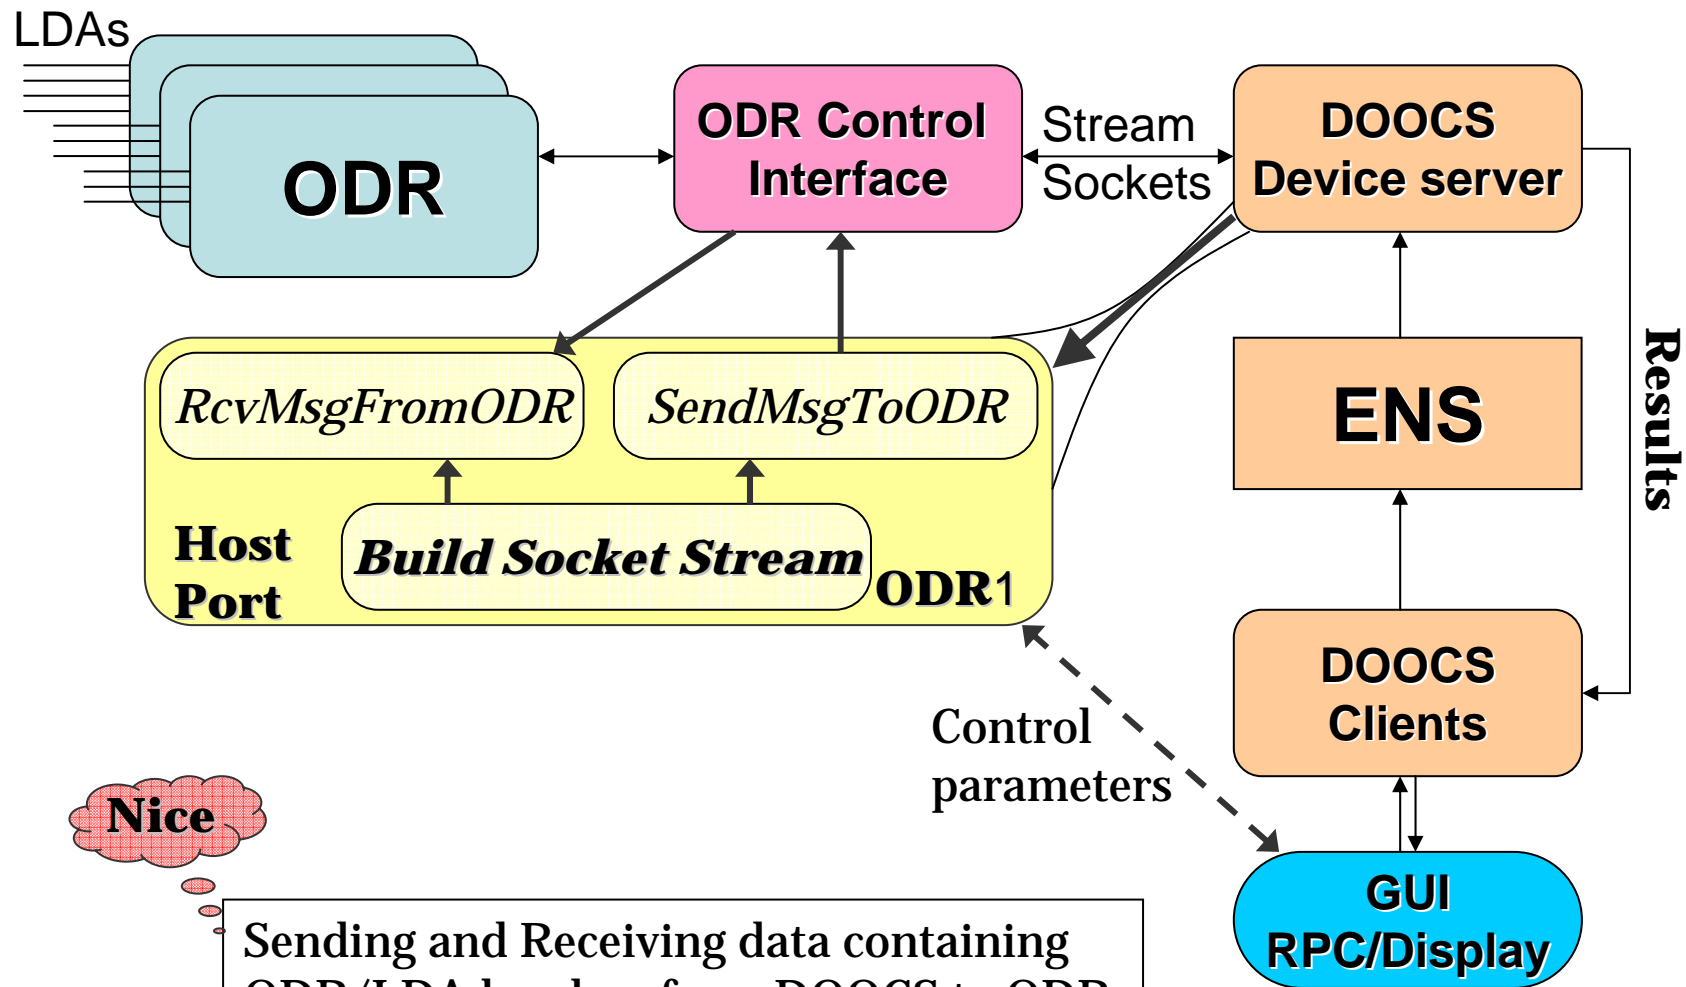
LDAs

ODR

ODR Control Interface

Stream Sockets

DOOCS Device server

RcvMsgFromODR

SendMsgToODR

ENS

Results

Host Port

Build Socket Stream

ODR1

DOOCS Clients

Control parameters

Nice

GUI RPC/Display

Sending and Receiving data containing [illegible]